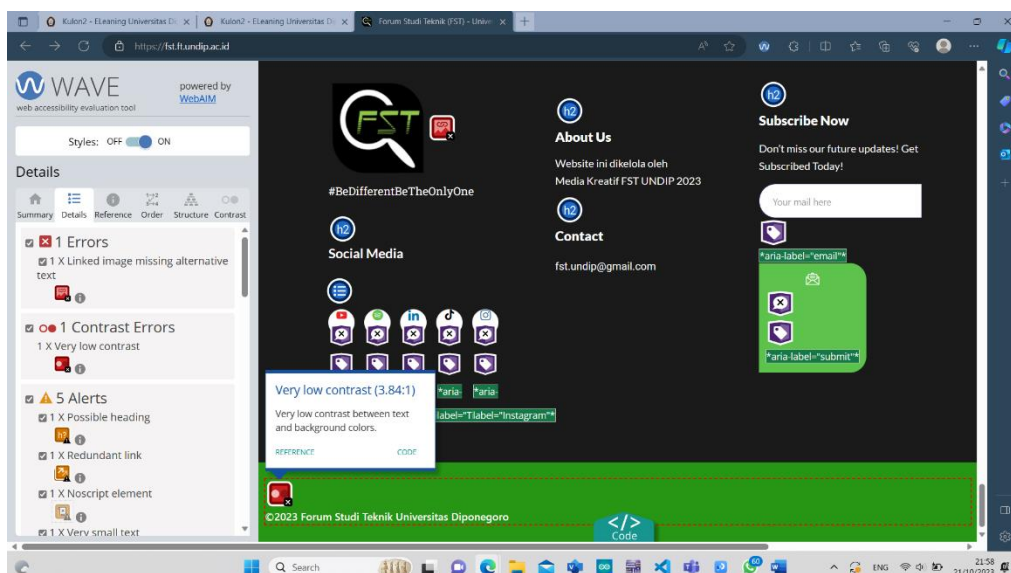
Kulon2 - ELeaning Universitas Di ×
Kulon2 - ELeaning Universitas Di ×
Forum Studi Teknik (FST) - Unive ×
https://fst.ft.undip.ac.id

WAVE
web accessibility evaluation tool
powered by WebAIM

Styles: OFF ON

Details

Summary Details Reference Order Structure Contrast

1 Errors
1 X Linked image missing alternative text

1 Contrast Errors
1 X Very low contrast

5 Alerts
1 X Possible heading
1 X Redundant link
1 X Noscript element
1 X Very small text

FST
#BeDifferentBeTheOnlyOne

h2
Social Media

h2
About Us
Website ini dikelola oleh Media Kreatif FST UNDIP 2023

h2
Contact
fst.undip@gmail.com

h2
Subscribe Now
Don't miss our future updates! Get Subscribed Today!

Your mail here

*aria-label="email"*

*aria-label="submit"*

*aria- *aria-
label="Ti label="Instagram"*

Very low contrast (3.84:1)
Very low contrast between text and background colors.
REFERENCE CODE

©2023 Forum Studi Teknik Universitas Diponegoro

</>
Code

Search
ENG
21:58
21/10/2023